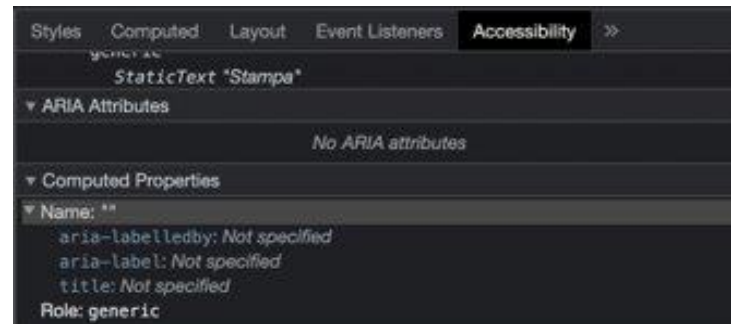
Styles Computed Layout Event Listeners Accessibility »

generic
StaticText "Stampa"

▾ ARIA Attributes

No ARIA attributes

▾ Computed Properties

▾ Name: ""
aria-labelledby: Not specified
aria-label: Not specified
title: Not specified
Role: generic